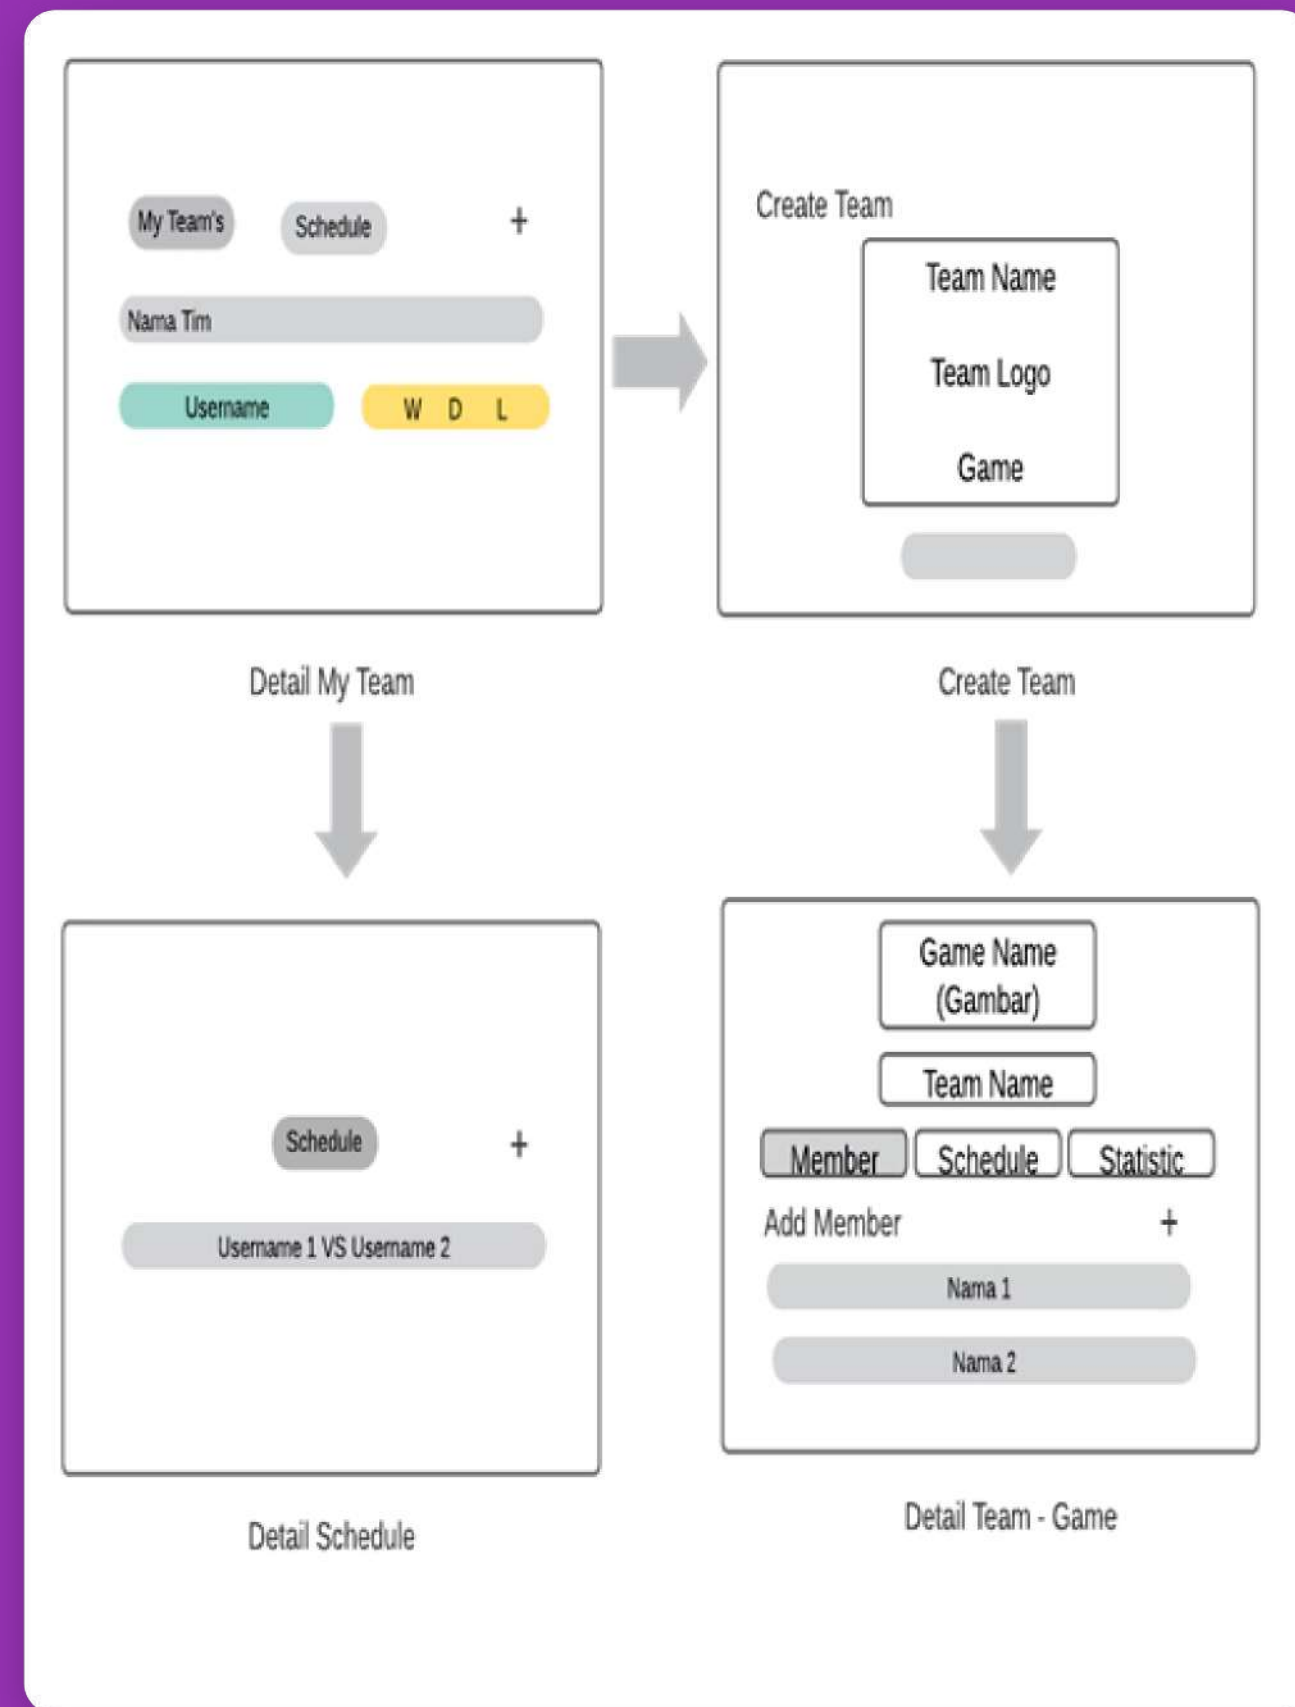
My Team's Schedule +

Nama Tim

Username W D L

Detail My Team

Create Team

Team Name

Team Logo

Game

Create Team

Schedule +

Username 1 VS Username 2

Detail Schedule

Game Name (Gambar)

Team Name

Member Schedule Statistic

Add Member +

Nama 1

Nama 2

Detail Team - Game